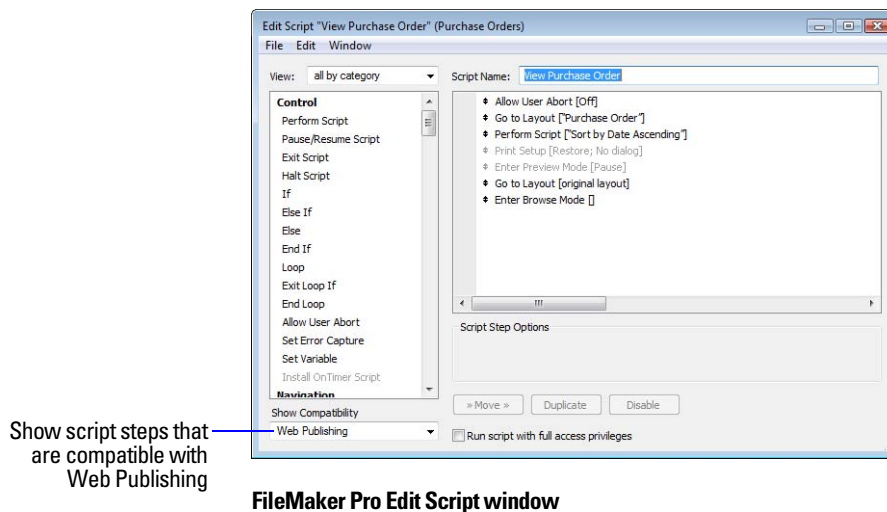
Edit Script "View Purchase Order" (Purchase Orders)

File Edit Window

View: all by category

Script Name: View Purchase Order

Control
Perform Script
Pause/Resume Script
Exit Script
Halt Script
If
Else If
Else
End If
Loop
Exit Loop If
End Loop
Allow User Abort
Set Error Capture
Set Variable
Install OnTimer Script
Navigation

Allow User Abort [Off]
Go to Layout ["Purchase Order"]
Perform Script ["Sort by Date Ascending"]
Print Setup [Restore; No dialog]
Enter Preview Mode [Pause]
Go to Layout [original layout]
Enter Browse Mode []

Script Step Options

Show Compatibility
Web Publishing

» Move »   Duplicate   Disable

Run script with full access privileges

Show script steps that are compatible with Web Publishing

FileMaker Pro Edit Script window